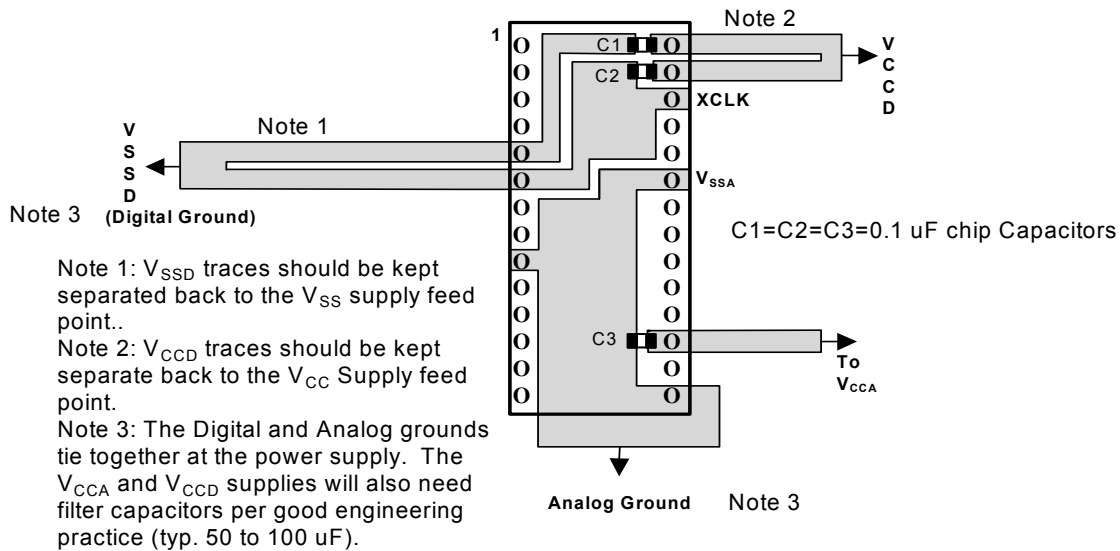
Note 2

1

C1

C2

V
C
C
D

XCLK

V
S
S
D

Note 1

$V_{SSA}$

Note 3 (Digital Ground)

C1=C2=C3=0.1 uF chip Capacitors

Note 1: $V_{SSD}$ traces should be kept separated back to the $V_{SS}$ supply feed point..
Note 2: $V_{CCD}$ traces should be kept separate back to the $V_{CC}$ Supply feed point.
Note 3: The Digital and Analog grounds tie together at the power supply. The $V_{CCA}$ and $V_{CCD}$ supplies will also need filter capacitors per good engineering practice (typ. 50 to 100 uF).

C3

To $V_{CCA}$

Analog Ground

Note 3